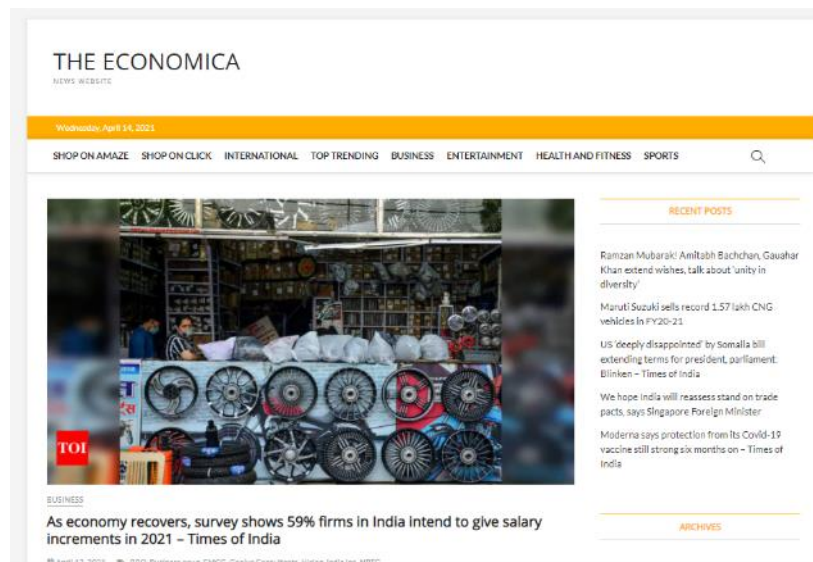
THE ECONOMICA

NEWS WEBSITE

Wednesday, April 14, 2021

SHOP ON AMAZE SHOP ON CLICK INTERNATIONAL TOP TRENDING BUSINESS ENTERTAINMENT HEALTH AND FITNESS SPORTS

TOI

BUSINESS

As economy recovers, survey shows 59% firms in India intend to give salary increments in 2021 – Times of India

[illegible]

RECENT POSTS

Ramzan Mubarak! Amitabh Bachchan, Gauahar Khan extend wishes, talk about 'unity in diversity'

Maruti Suzuki sells record 1.57 lakh CNG vehicles in FY20-21

US 'deeply disappointed' by Somalia bill extending terms for president, parliament: Blinken – Times of India

We hope India will reassess stand on trade pacts, says Singapore Foreign Minister

Moderna says protection from its Covid-19 vaccine still strong six months on – Times of India

ARCHIVES